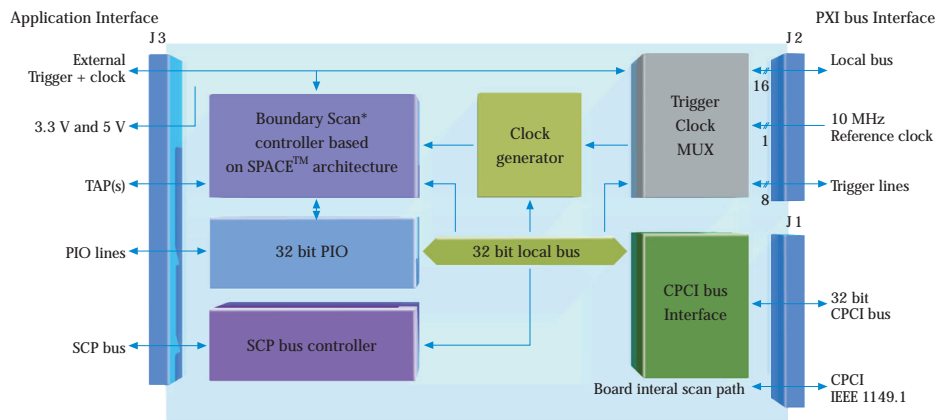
Application Interface

PXI bus Interface

J 3

J 2

External Trigger + clock

3.3 V and 5 V

TAP(s)

PIO lines

SCP bus

Boundary Scan* controller based on SPACE$^{TM}$ architecture

32 bit PIO

SCP bus controller

Clock generator

32 bit local bus

Trigger Clock MUX

16

1

8

J 1

CPCI bus Interface

Local bus

10 MHz Reference clock

Trigger lines

32 bit CPCI bus

Board interal scan path

CPCI IEEE 1149.1